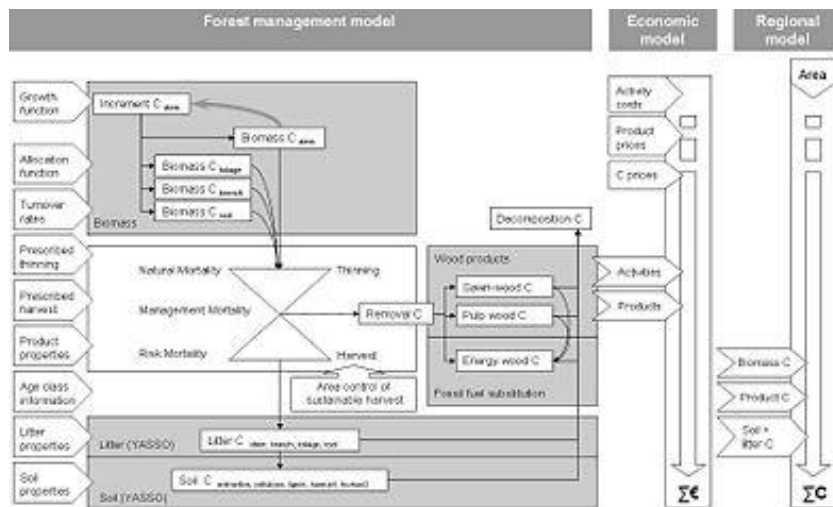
Forest management model

Economic model

Regional model

Growth function

Allocation function

Turnover rates

Prescribed thinning

Prescribed harvest

Product properties

Age class information

Litter properties

Soil properties

Increment C $_{stem}$

Biomass C $_{stem}$

Biomass C $_{foliage}$

Biomass C $_{branch}$

Biomass C $_{root}$

Biomass

Natural Mortality

Management Mortality

Risk Mortality

Thinning

Harvest

Removal C

Area control of sustainable harvest

Decomposition C

Wood products

Sawn wood C

Pulp wood C

Energy wood C

Fossil fuel substitution

Litter (YASSO)

Litter C $_{stem, branch, foliage, root}$

Soil C $_{extractive, cellulose, lignin, humus1, humus2}$

Soil (YASSO)

Activity costs

Product prices

C prices

Activities

Products

$\Sigma€$

Area

Biomass C

Product C

Soil + litter C

$\Sigma C$